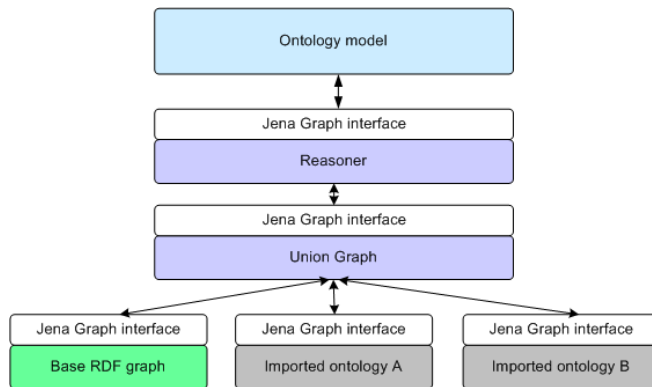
Ontology model

Jena Graph interface

Reasoner

Jena Graph interface

Union Graph

Jena Graph interface

Base RDF graph

Jena Graph interface

Imported ontology A

Jena Graph interface

Imported ontology B